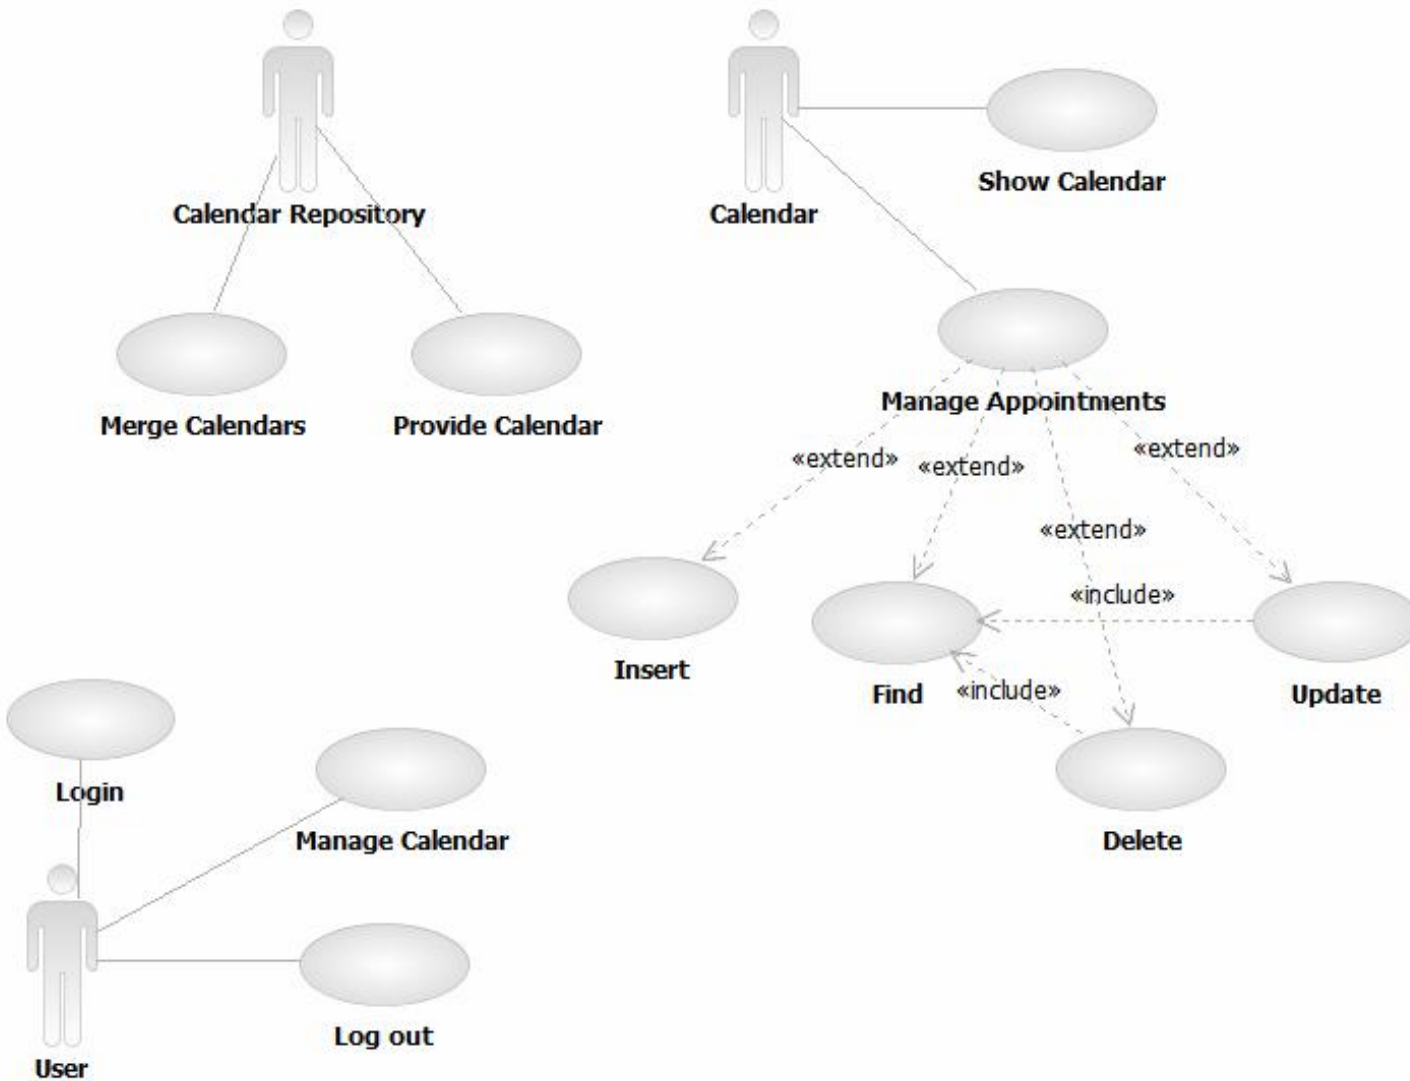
Calendar Repository

Merge Calendars

Provide Calendar

Calendar

Show Calendar

Manage Appointments

«extend»

«extend»

«extend»

«extend»

«include»

«include»

Insert

Find

Update

Delete

Login

Manage Calendar

Log out

User